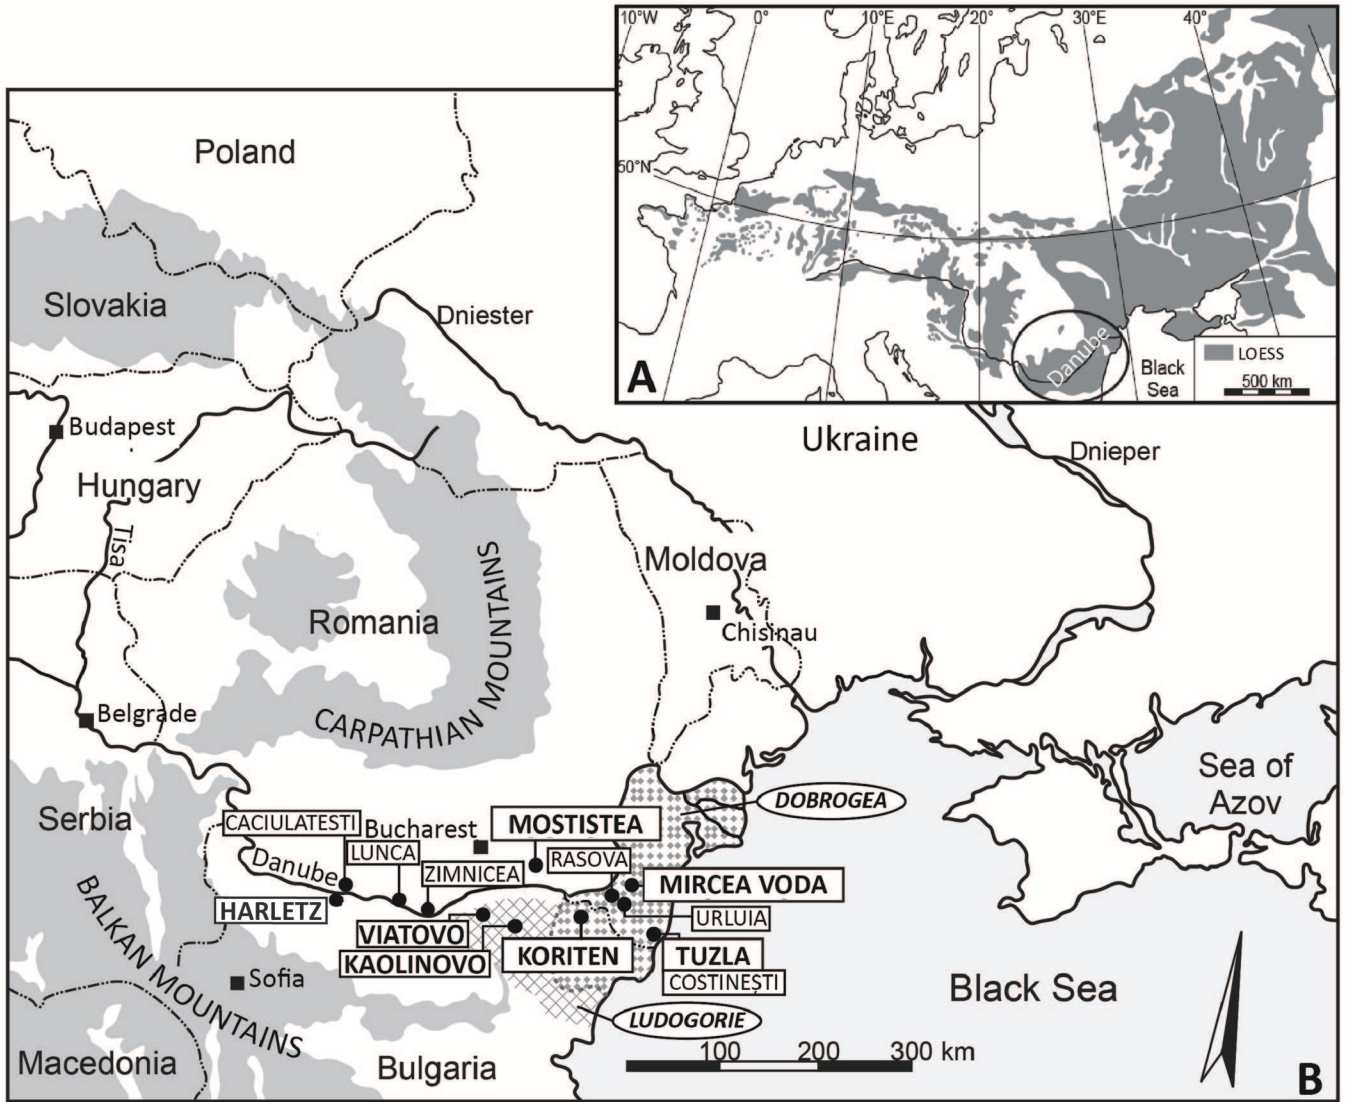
10°W 0° 10°E 20° 30°E 40°

50°N

Danube

Black Sea

LOESS

500 km

A

Poland

Slovakia

Dniester

Budapest

Hungary

Tisa

Ukraine

Dnieper

Moldova

Chisinau

Romania

CARPATHIAN MOUNTAINS

Belgrade

Serbia

CACIULATESTI

Bucharest

MOSTISTEA

DOBROGEA

LUNCA

RASOVA

Danube

ZIMNICEA

MIRCEA VODA

HARLETZ

URLUIA

VIATOVO

KAOLINOVO

KORITEN

TUZLA

COSTINESTI

Sofia

BALKAN MOUNTAINS

LUDOGORIE

Sea of Azov

Black Sea

Macedonia

Bulgaria

100 200 300 km

B